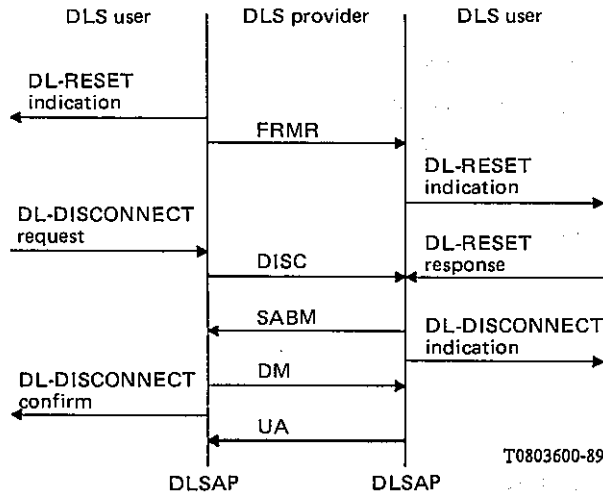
DLS user
DLS provider
DLS user

DL-RESET indication

FRMR

DL-RESET indication

DL-DISCONNECT request

DL-RESET response

DISC

SABM

DL-DISCONNECT indication

DL-DISCONNECT confirm

DM

UA

T0803600-89

DLSAP
DLSAP